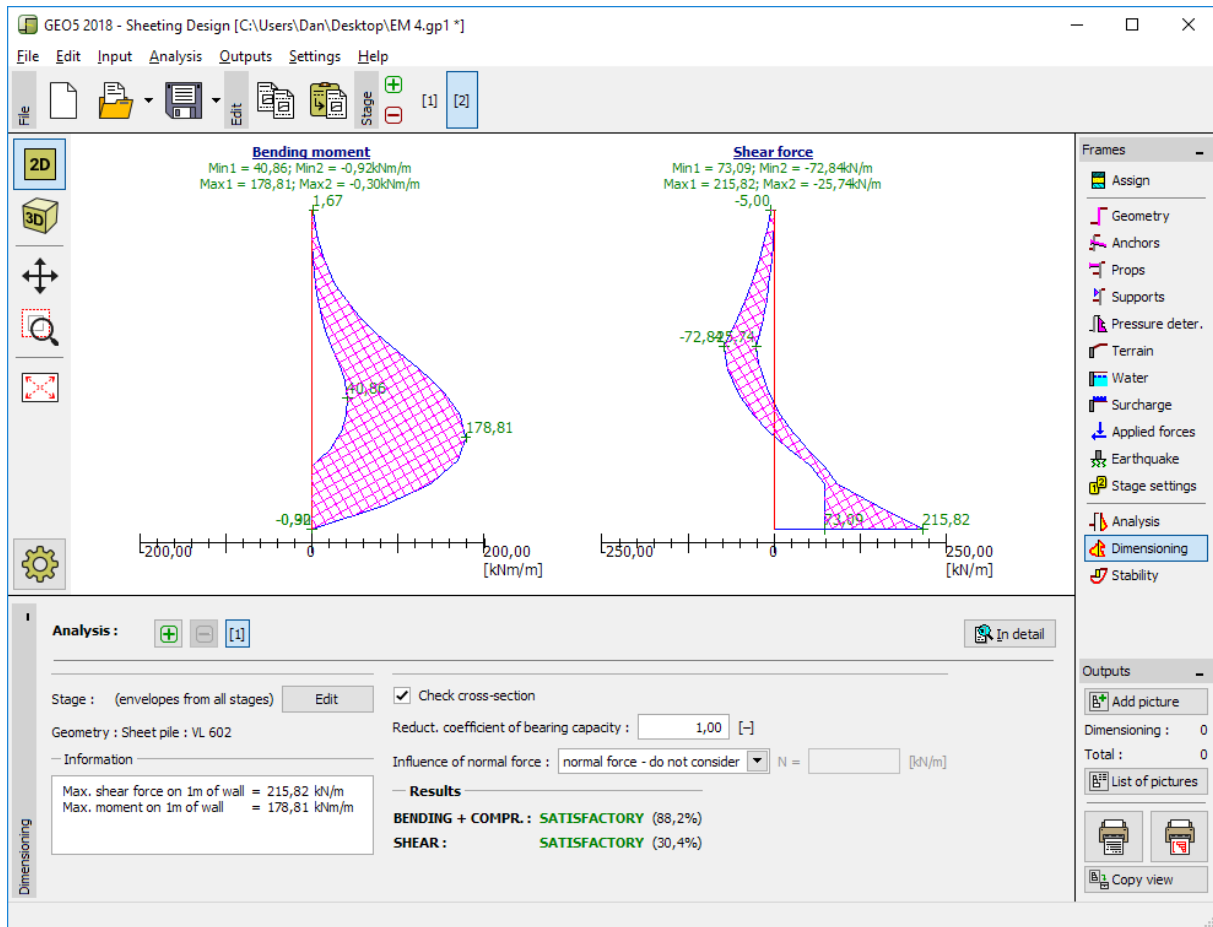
GEO5 2018 - Sheeting Design [C:\Users\Dan\Desktop\EM 4.gp1 *]

File Edit Input Analysis Outputs Settings Help

File Edit Stage [1] [2]

2D 3D

Bending moment
Min1 = 40,86; Min2 = -0,92kNm/m
Max1 = 178,81; Max2 = -0,30kNm/m

1,67
40,86
178,81
-0,92
-200,00 0 200,00
[kNm/m]

Shear force
Min1 = 73,09; Min2 = -72,84kN/m
Max1 = 215,82; Max2 = -25,74kN/m

-5,00
-72,84 -25,74
73,09 215,82
-250,00 0 250,00
[kN/m]

Frames
Assign
Geometry
Anchors
Props
Supports
Pressure deter.
Terrain
Water
Surcharge
Applied forces
Earthquake
Stage settings
Analysis
Dimensioning
Stability

Analysis : [1]
In detail

Stage : (envelopes from all stages) Edit
Geometry : Sheet pile : VL 602
Information
Max. shear force on 1m of wall = 215,82 kN/m
Max. moment on 1m of wall = 178,81 kNm/m

Check cross-section
Reduct. coefficient of bearing capacity : 1,00 [–]
Influence of normal force : normal force - do not consider N = [kN/m]
Results
BENDING + COMPR. : SATISFACTORY (88,2%)
SHEAR : SATISFACTORY (30,4%)

Dimensioning

Outputs
Add picture
Dimensioning : 0
Total : 0
List of pictures
Copy view